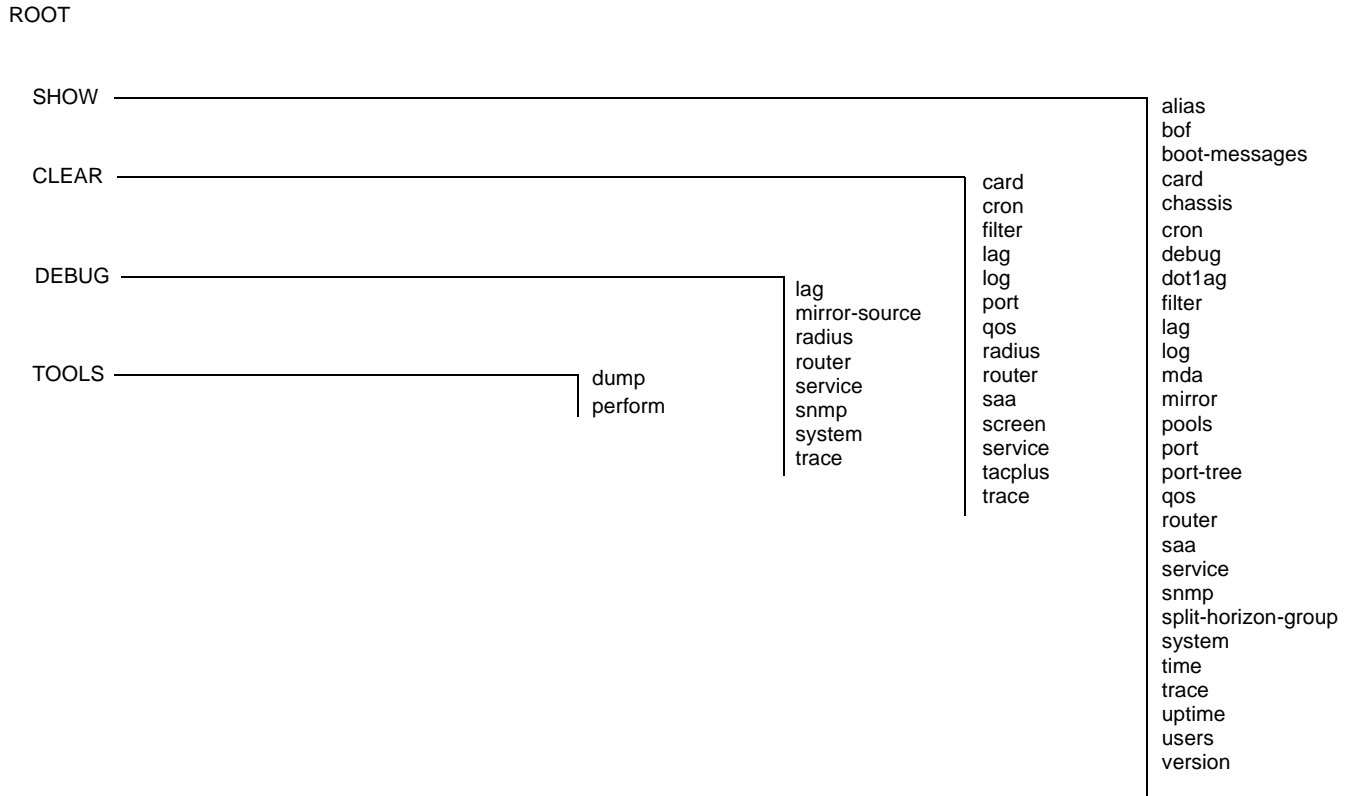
ROOT

SHOW

CLEAR

DEBUG

TOOLS

dump
perform

lag
mirror-source
radius
router
service
snmp
system
trace

card
cron
filter
lag
log
port
qos
radius
router
saa
screen
service
tacplus
trace

alias
bof
boot-messages
card
chassis
cron
debug
dot1ag
filter
lag
log
mda
mirror
pools
port
port-tree
qos
router
saa
service
snmp
split-horizon-group
system
time
trace
uptime
users
version